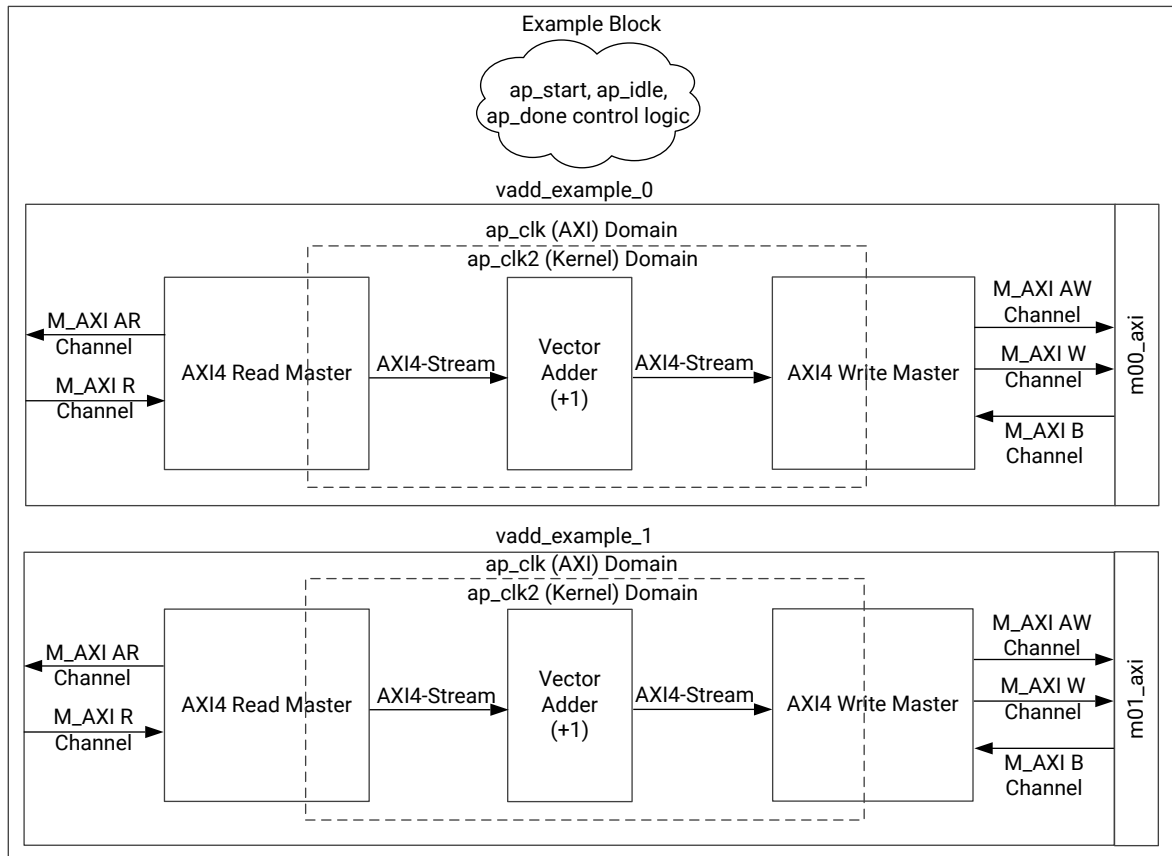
Example Block

ap_start, ap_idle, ap_done control logic

vadd_example_0

ap_clk (AXI) Domain

ap_clk2 (Kernel) Domain

M_AXI AR Channel

M_AXI R Channel

AXI4 Read Master

AXI4-Stream

Vector Adder (+1)

AXI4-Stream

AXI4 Write Master

M_AXI AW Channel

M_AXI W Channel

M_AXI B Channel

m00_axi

vadd_example_1

ap_clk (AXI) Domain

ap_clk2 (Kernel) Domain

M_AXI AR Channel

M_AXI R Channel

AXI4 Read Master

AXI4-Stream

Vector Adder (+1)

AXI4-Stream

AXI4 Write Master

M_AXI AW Channel

M_AXI W Channel

M_AXI B Channel

m01_axi